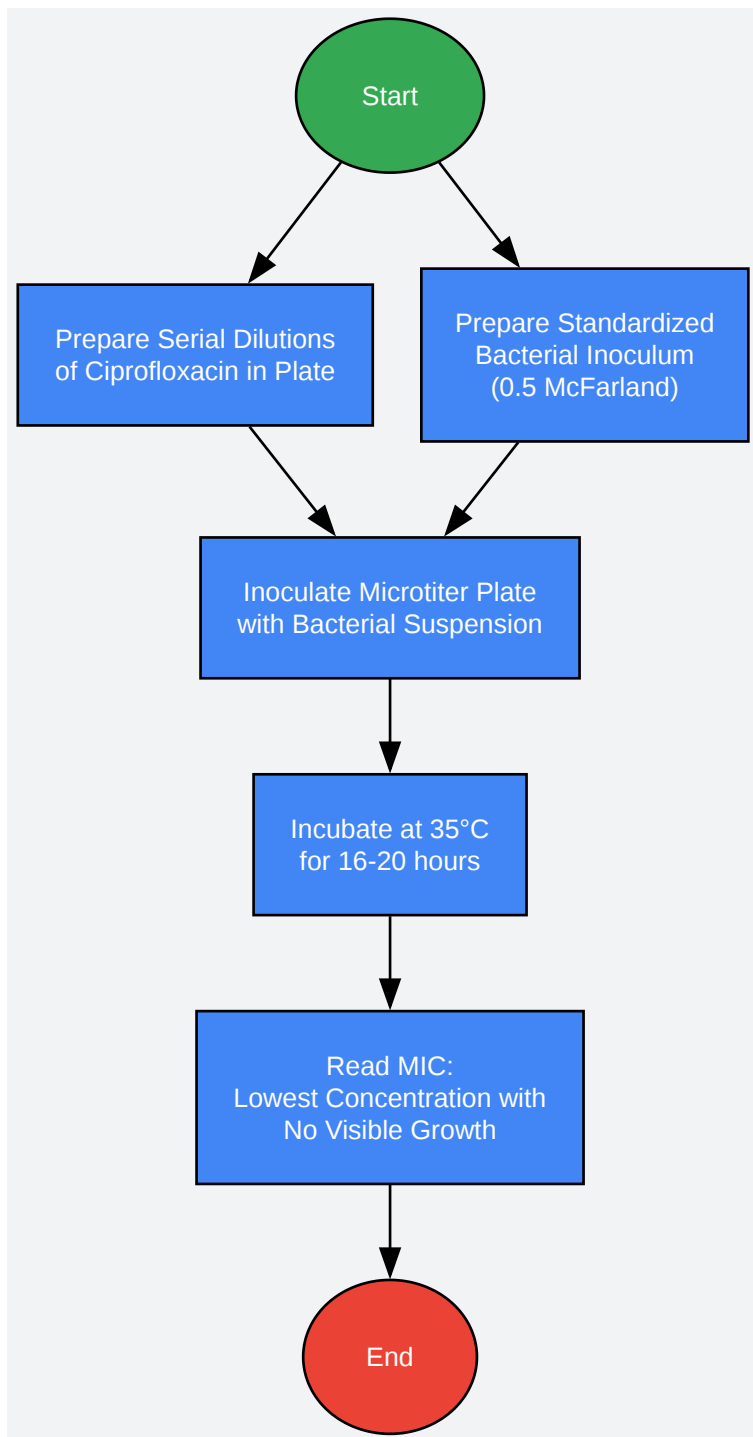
Start

Prepare Serial Dilutions of Ciprofloxacin in Plate

Prepare Standardized Bacterial Inoculum (0.5 McFarland)

Inoculate Microtiter Plate with Bacterial Suspension

Incubate at 35°C for 16-20 hours

Read MIC: Lowest Concentration with No Visible Growth

End